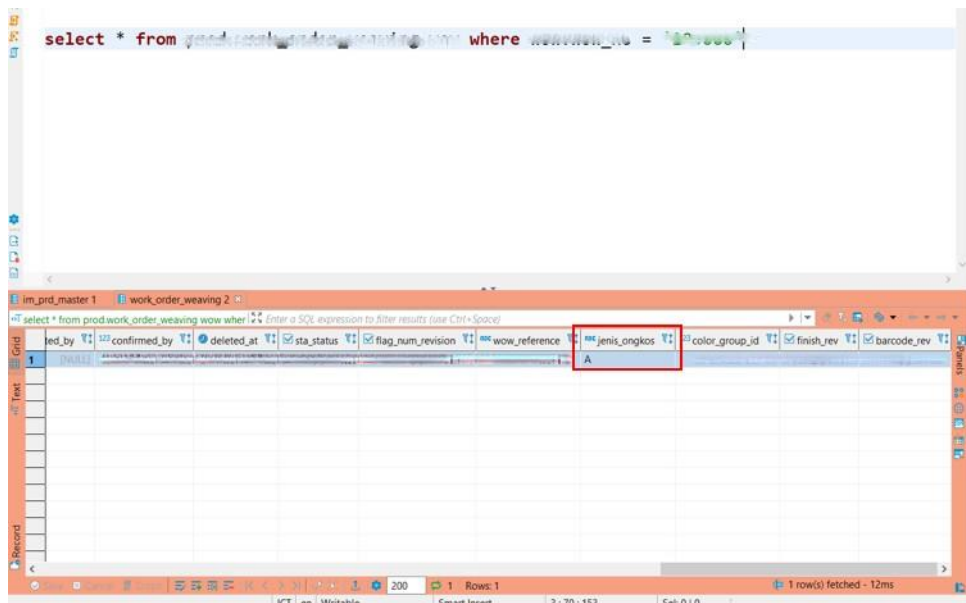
select * from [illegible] where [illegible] = '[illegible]'

im_prd_master 1 | work_order_weaving 2

select * from prod.work_order_weaving wow wher | Enter a SQL expression to filter results (use Ctrl+Space)

| | ted_by | confirmed_by | deleted_at | sta_status | flag_num_revision | wow_reference | jenis_ongkos | color_group_id | finish_rev | barcode_rev |
|---|---|---|---|---|---|---|---|---|---|---|
| 1 | [NULL] | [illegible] | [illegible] | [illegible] | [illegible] | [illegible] | A | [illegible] | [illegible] | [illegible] |

Grid
Text
Record
Panels

200 | 1 Rows: 1 | 1 row(s) fetched - 12ms

ICT | en | Writable | Smart Insert | 2 : 70 : 153 | Sel: 0 | 0